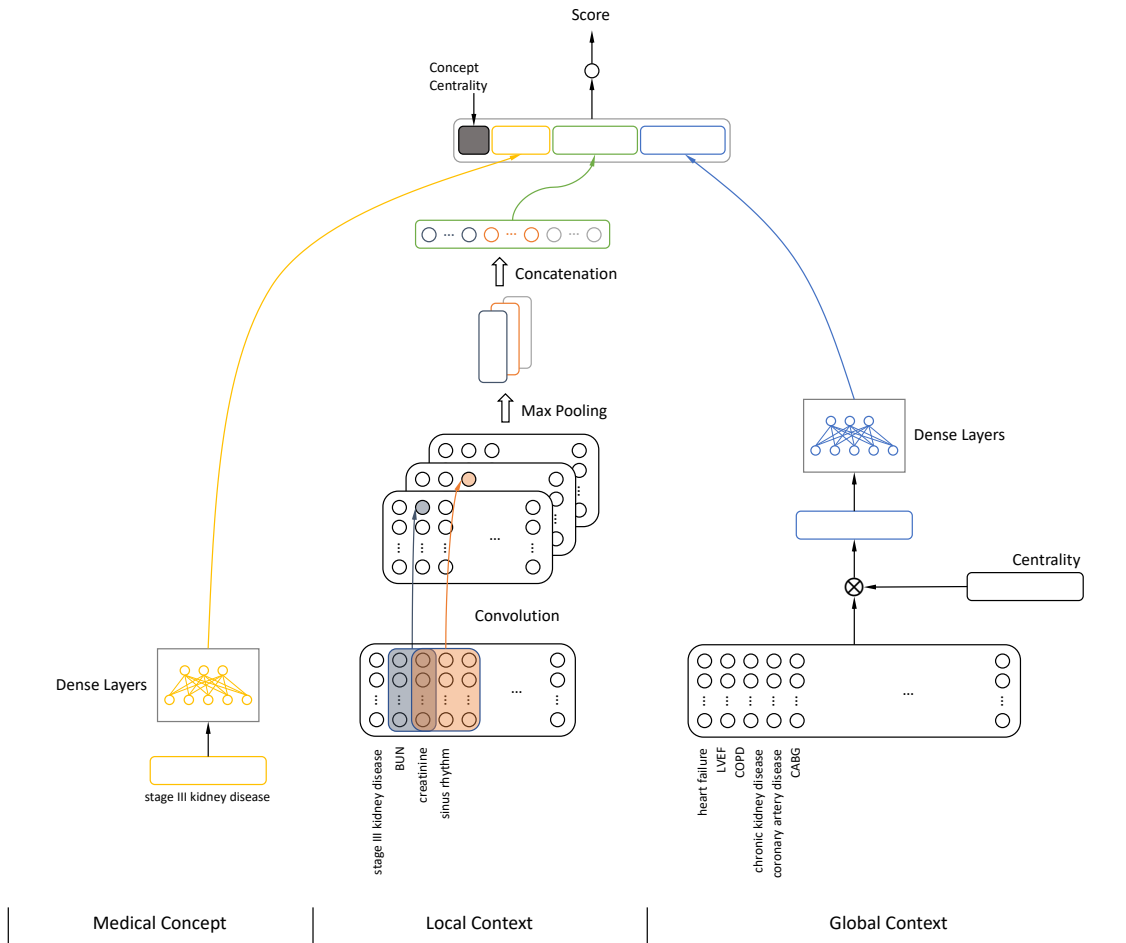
Score

Concept Centrality

Concatenation

Max Pooling

Dense Layers

Convolution

Centrality

Dense Layers

stage III kidney disease

stage III kidney disease
BUN
creatinine
sinus rhythm

heart failure
LVEF
COPD
chronic kidney disease
coronary artery disease
CABG

Medical Concept

Local Context

Global Context